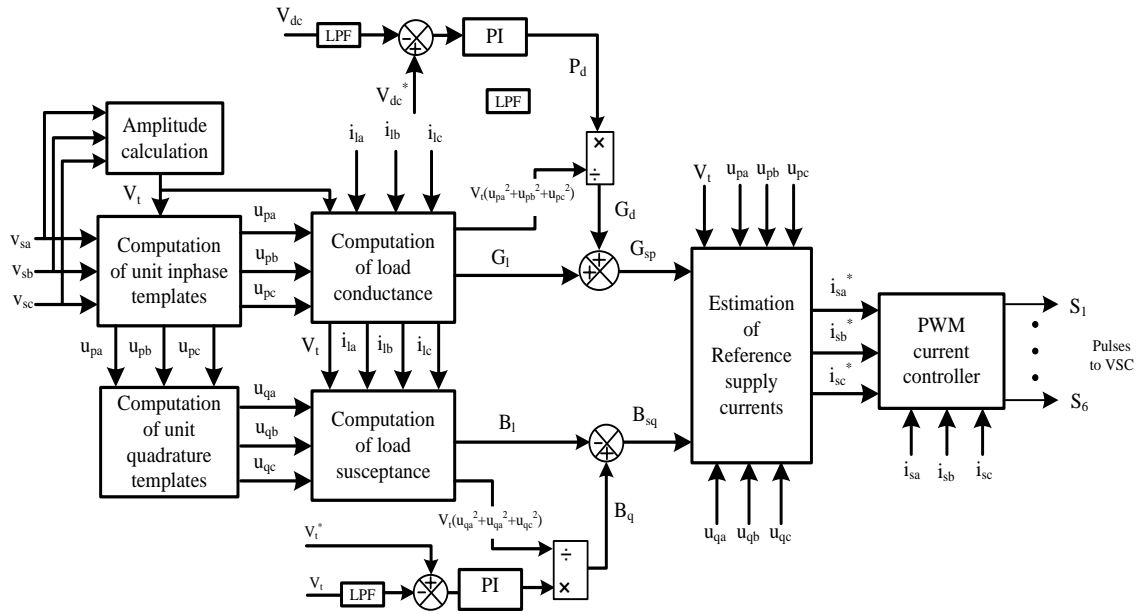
$V_{dc}$
LPF
PI
$P_d$
$V_{dc}^*$
LPF
Amplitude calculation
$i_{la}$ $i_{lb}$ $i_{lc}$
$V_t$
$V_t(u_{pa}^2+u_{pb}^2+u_{pc}^2)$
×
÷
$G_d$
$V_t$ $u_{pa}$ $u_{pb}$ $u_{pc}$
$v_{sa}$
$v_{sb}$
$v_{sc}$
Computation of unit inphase templates
$u_{pa}$
$u_{pb}$
$u_{pc}$
Computation of load conductance
$G_l$
$G_{sp}$
Estimation of Reference supply currents
$i_{sa}^*$
$i_{sb}^*$
$i_{sc}^*$
PWM current controller
$S_1$
$S_6$
Pulses to VSC
$u_{pa}$ $u_{pb}$ $u_{pc}$
$V_t$ $i_{la}$ $i_{lb}$ $i_{lc}$
Computation of unit quadrature templates
$u_{qa}$
$u_{qb}$
$u_{qc}$
Computation of load susceptance
$B_l$
$B_{sq}$
$V_t(u_{qa}^2+u_{qa}^2+u_{qc}^2)$
$B_q$
$i_{sa}$ $i_{sb}$ $i_{sc}$
$u_{qa}$ $u_{qb}$ $u_{qc}$
$V_t^*$
$V_t$
LPF
PI
÷
×